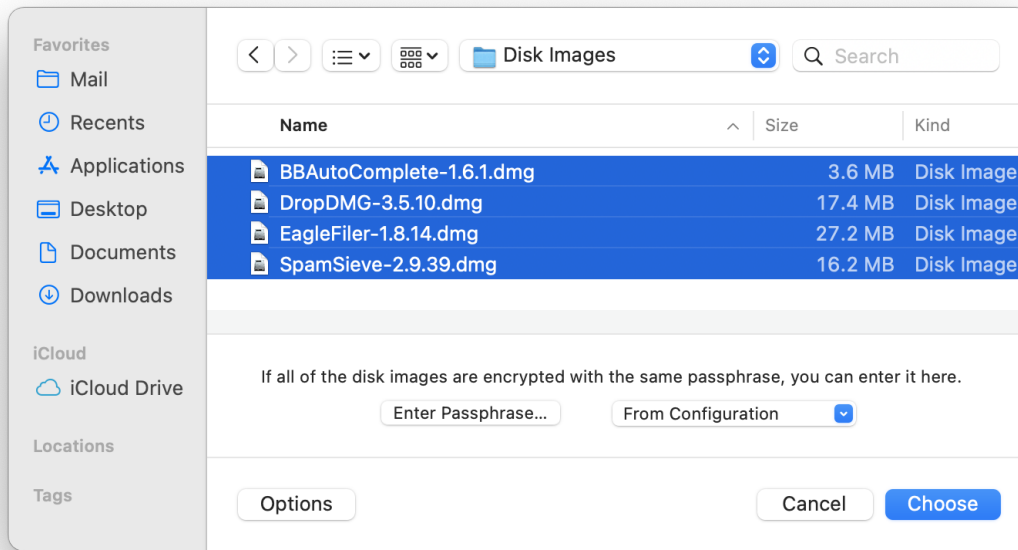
Favorites
Mail
Recents
Applications
Desktop
Documents
Downloads

iCloud
iCloud Drive

Locations

Tags

Disk Images
Search

| Name | Size | Kind |
|---|---|---|
| BBAutoComplete-1.6.1.dmg | 3.6 MB | Disk Image |
| DropDMG-3.5.10.dmg | 17.4 MB | Disk Image |
| EagleFiler-1.8.14.dmg | 27.2 MB | Disk Image |
| SpamSieve-2.9.39.dmg | 16.2 MB | Disk Image |

If all of the disk images are encrypted with the same passphrase, you can enter it here.

Enter Passphrase...
From Configuration

Options
Cancel
Choose